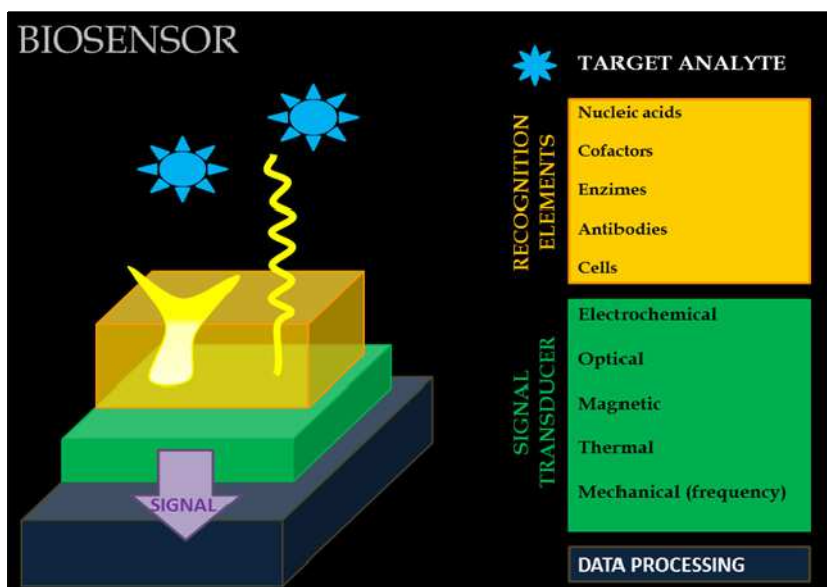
BIOSENSOR

SIGNAL

TARGET ANALYTE

RECOGNITION ELEMENTS

Nucleic acids

Cofactors

Enzimes

Antibodies

Cells

SIGNAL TRANSDUCER

Electrochemical

Optical

Magnetic

Thermal

Mechanical (frequency)

DATA PROCESSING